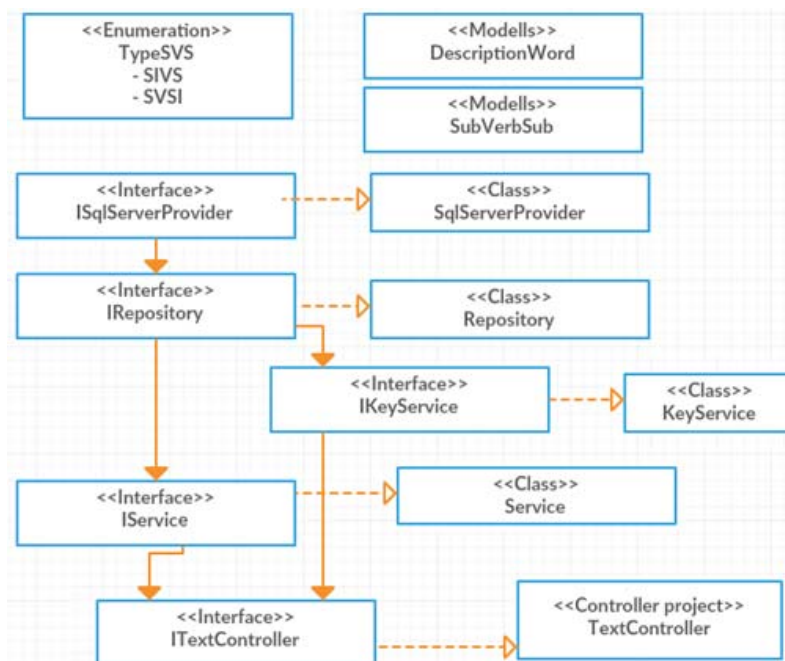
<<Enumeration>>
TypeSVS
- SIVS
- SVSI

<<Modells>>
DescriptionWord

<<Modells>>
SubVerbSub

<<Interface>>
ISqlServerProvider

<<Class>>
SqlServerProvider

<<Interface>>
IRepository

<<Class>>
Repository

<<Interface>>
IKeyService

<<Class>>
KeyService

<<Interface>>
IService

<<Class>>
Service

<<Interface>>
ITextController

<<Controller project>>
TextController